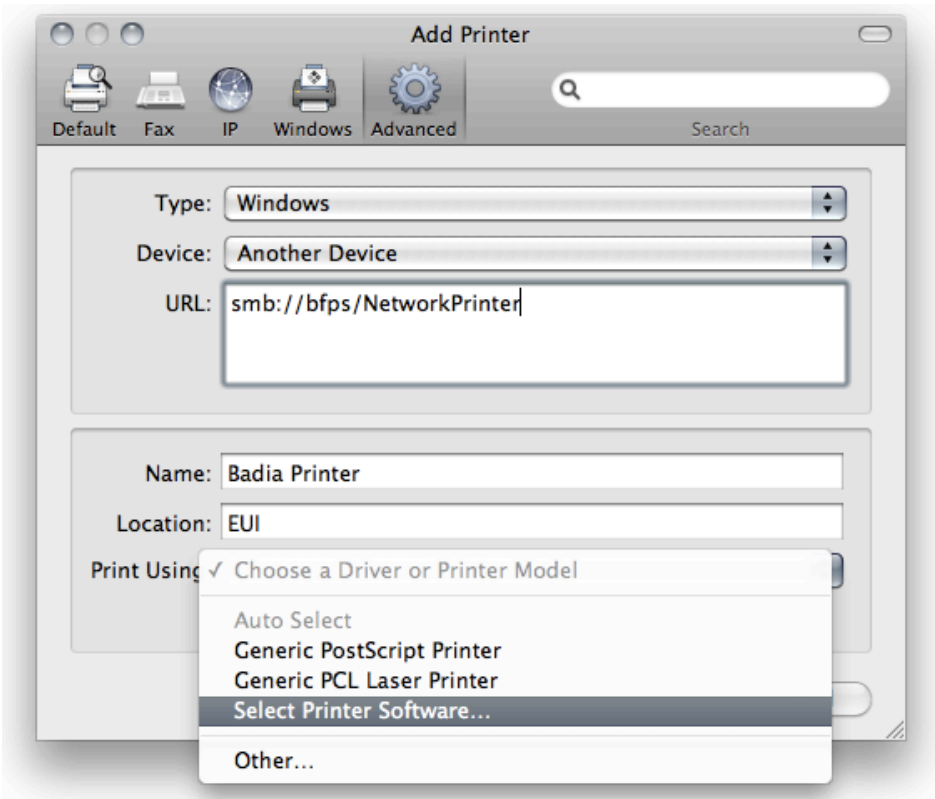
Add Printer

Default Fax IP Windows Advanced

Search

Type: Windows

Device: Another Device

URL: smb://bfps/NetworkPrinter

Name: Badia Printer

Location: EUI

Print Usin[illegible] ✓ Choose a Driver or Printer Model

Auto Select
Generic PostScript Printer
Generic PCL Laser Printer
Select Printer Software...

Other...